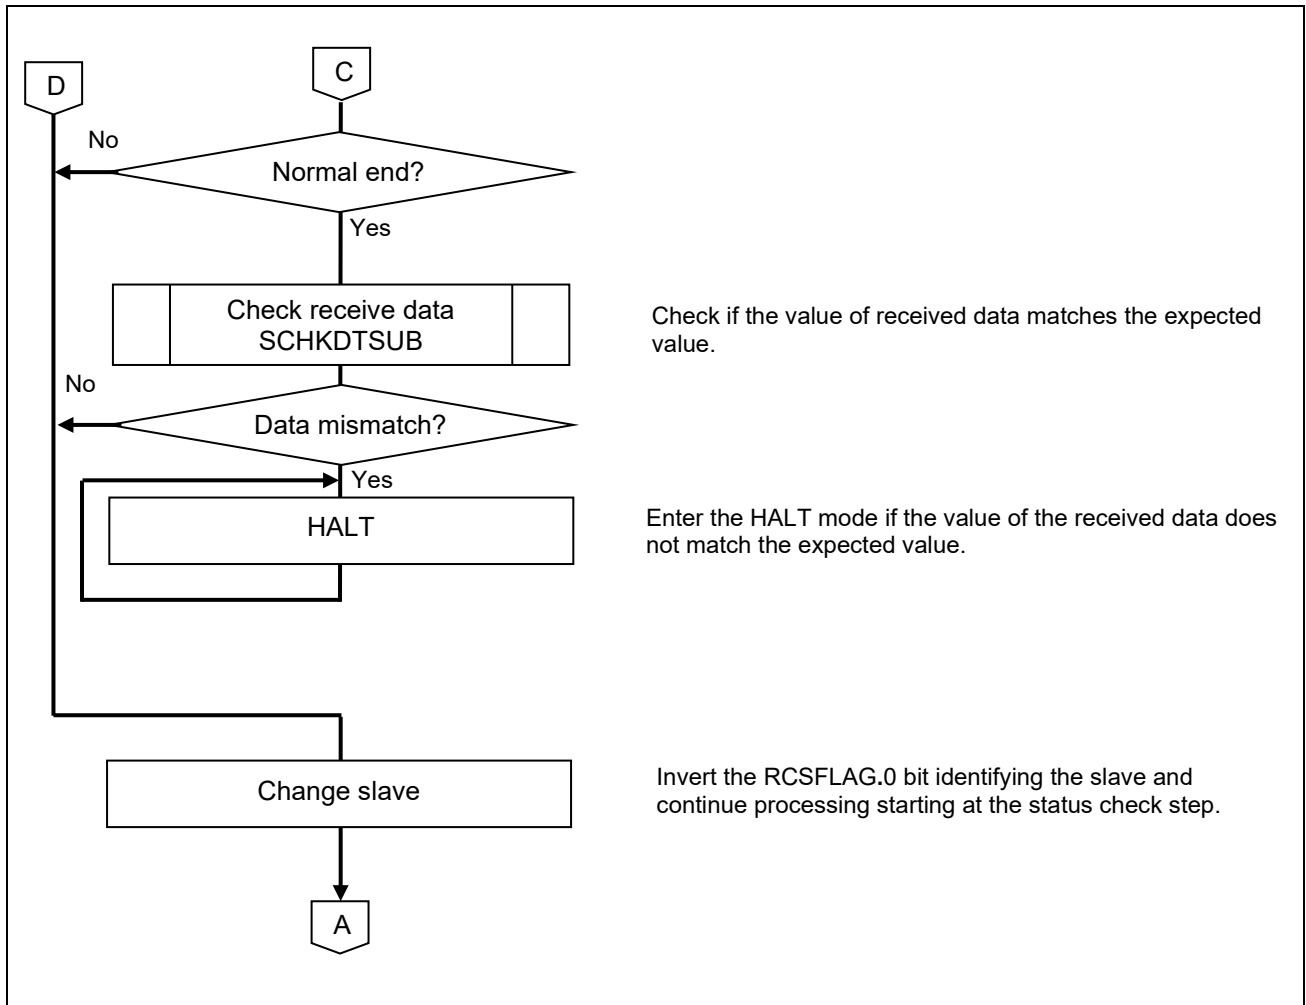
D

C

No

Normal end?

Yes

Check receive data
SCHKDTSUB

Check if the value of received data matches the expected value.

No

Data mismatch?

Yes

HALT

Enter the HALT mode if the value of the received data does not match the expected value.

Change slave

Invert the RCSFLAG.0 bit identifying the slave and continue processing starting at the status check step.

A